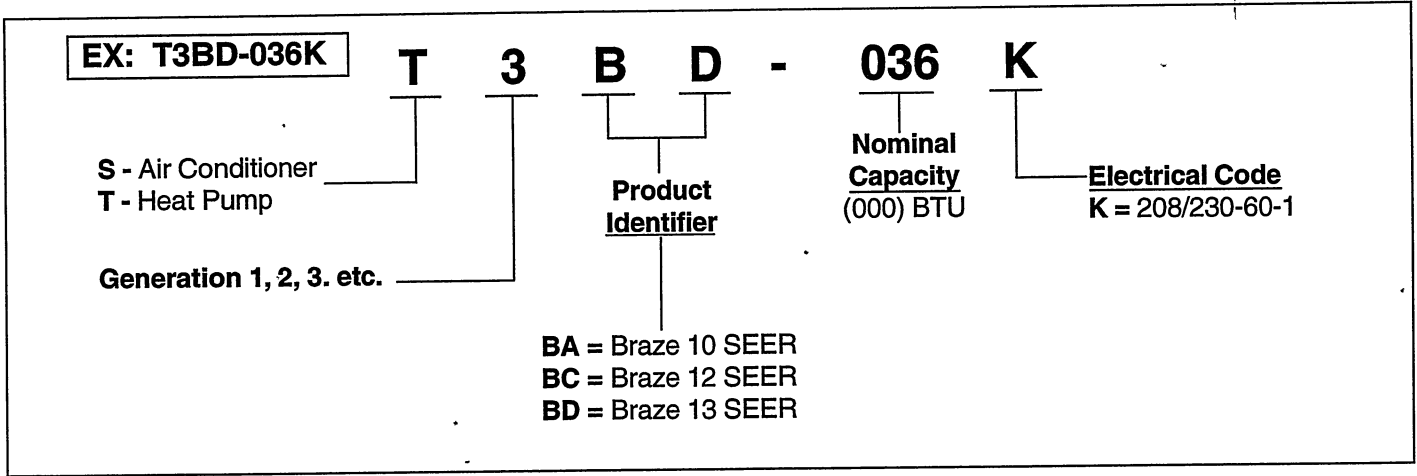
EX: T3BD-036K

T 3 B D - 036 K

S - Air Conditioner
T - Heat Pump

Generation 1, 2, 3. etc.

Product Identifier

BA = Braze 10 SEER
BC = Braze 12 SEER
BD = Braze 13 SEER

Nominal Capacity
(000) BTU

Electrical Code
K = 208/230-60-1